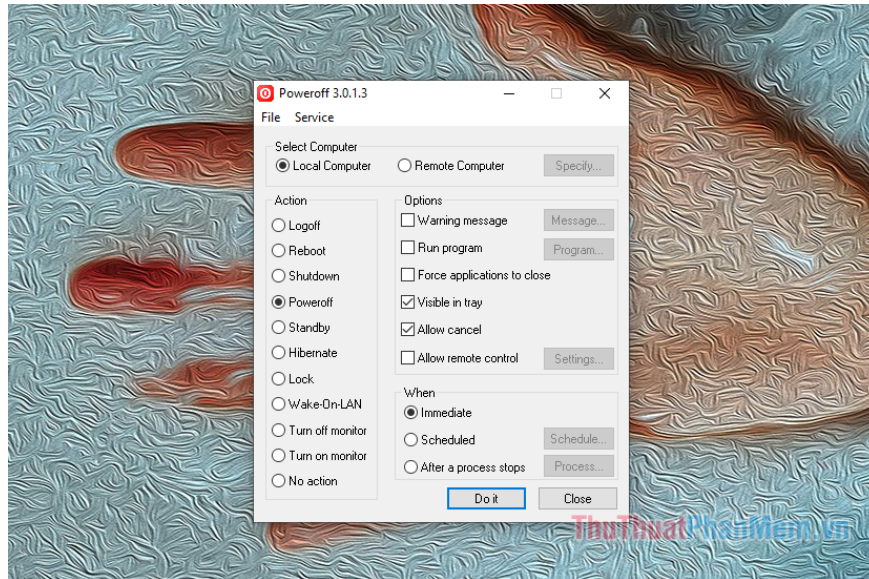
Poweroff 3.0.1.3

File Service

Select Computer
Local Computer
Remote Computer
Specify...

Action
Logoff
Reboot
Shutdown
Poweroff
Standby
Hibernate
Lock
Wake-On-LAN
Turn off monitor
Turn on monitor
No action

Options
Warning message
Message...
Run program
Program...
Force applications to close
Visible in tray
Allow cancel
Allow remote control
Settings...

When
Immediate
Scheduled
Schedule...
After a process stops
Process...

Do it
Close

ThuThuatPhanMem.vn